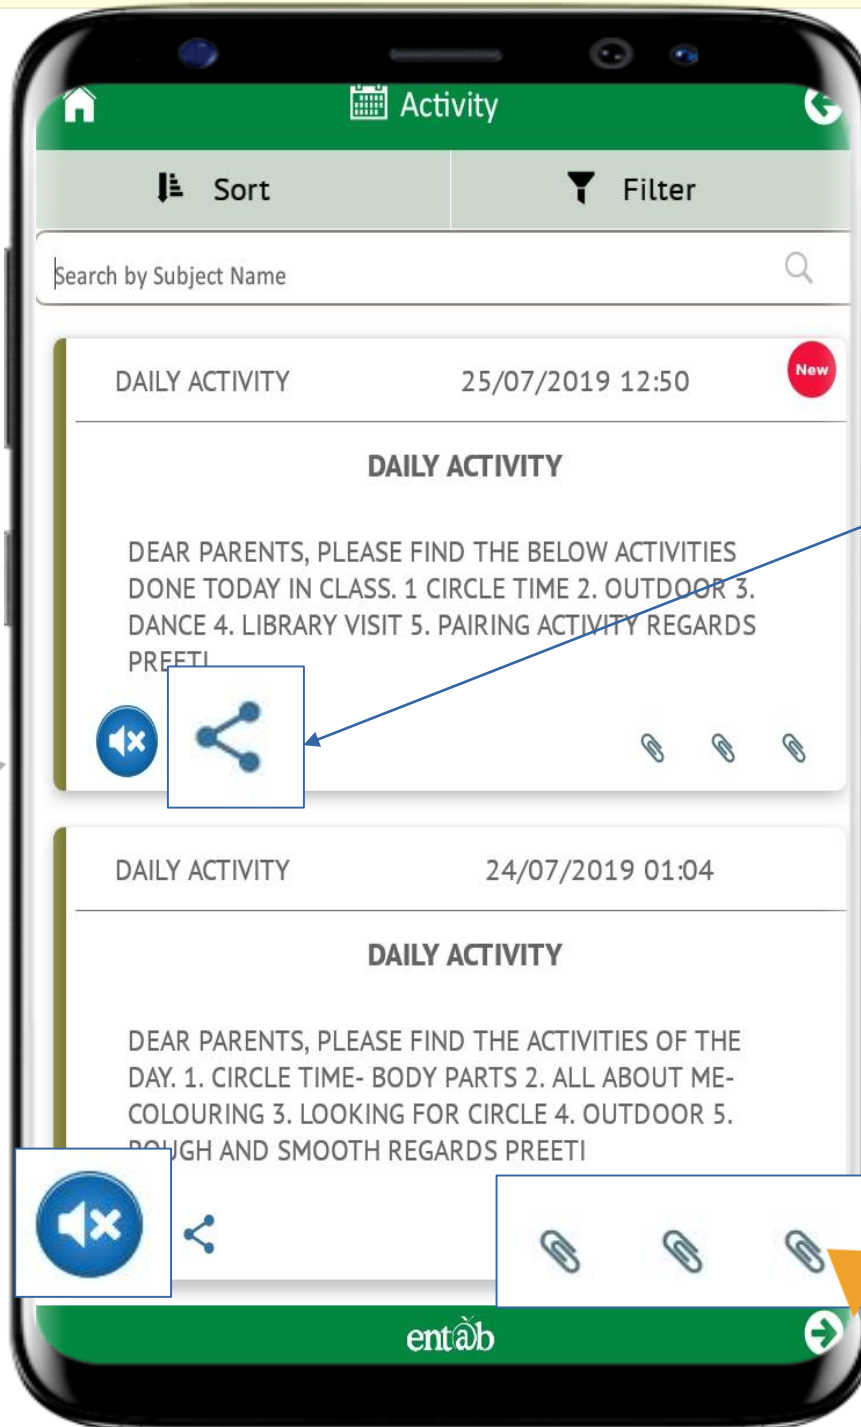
Activity

Sort

Filter

Search by Subject Name

DAILY ACTIVITY 25/07/2019 12:50

New

DAILY ACTIVITY

DEAR PARENTS, PLEASE FIND THE BELOW ACTIVITIES DONE TODAY IN CLASS. 1 CIRCLE TIME 2. OUTDOOR 3. DANCE 4. LIBRARY VISIT 5. PAIRING ACTIVITY REGARDS PREETI

DAILY ACTIVITY 24/07/2019 01:04

DAILY ACTIVITY

DEAR PARENTS, PLEASE FIND THE ACTIVITIES OF THE DAY. 1. CIRCLE TIME- BODY PARTS 2. ALL ABOUT ME- COLOURING 3. LOOKING FOR CIRCLE 4. OUTDOOR 5. ROUGH AND SMOOTH REGARDS PREETI

entab